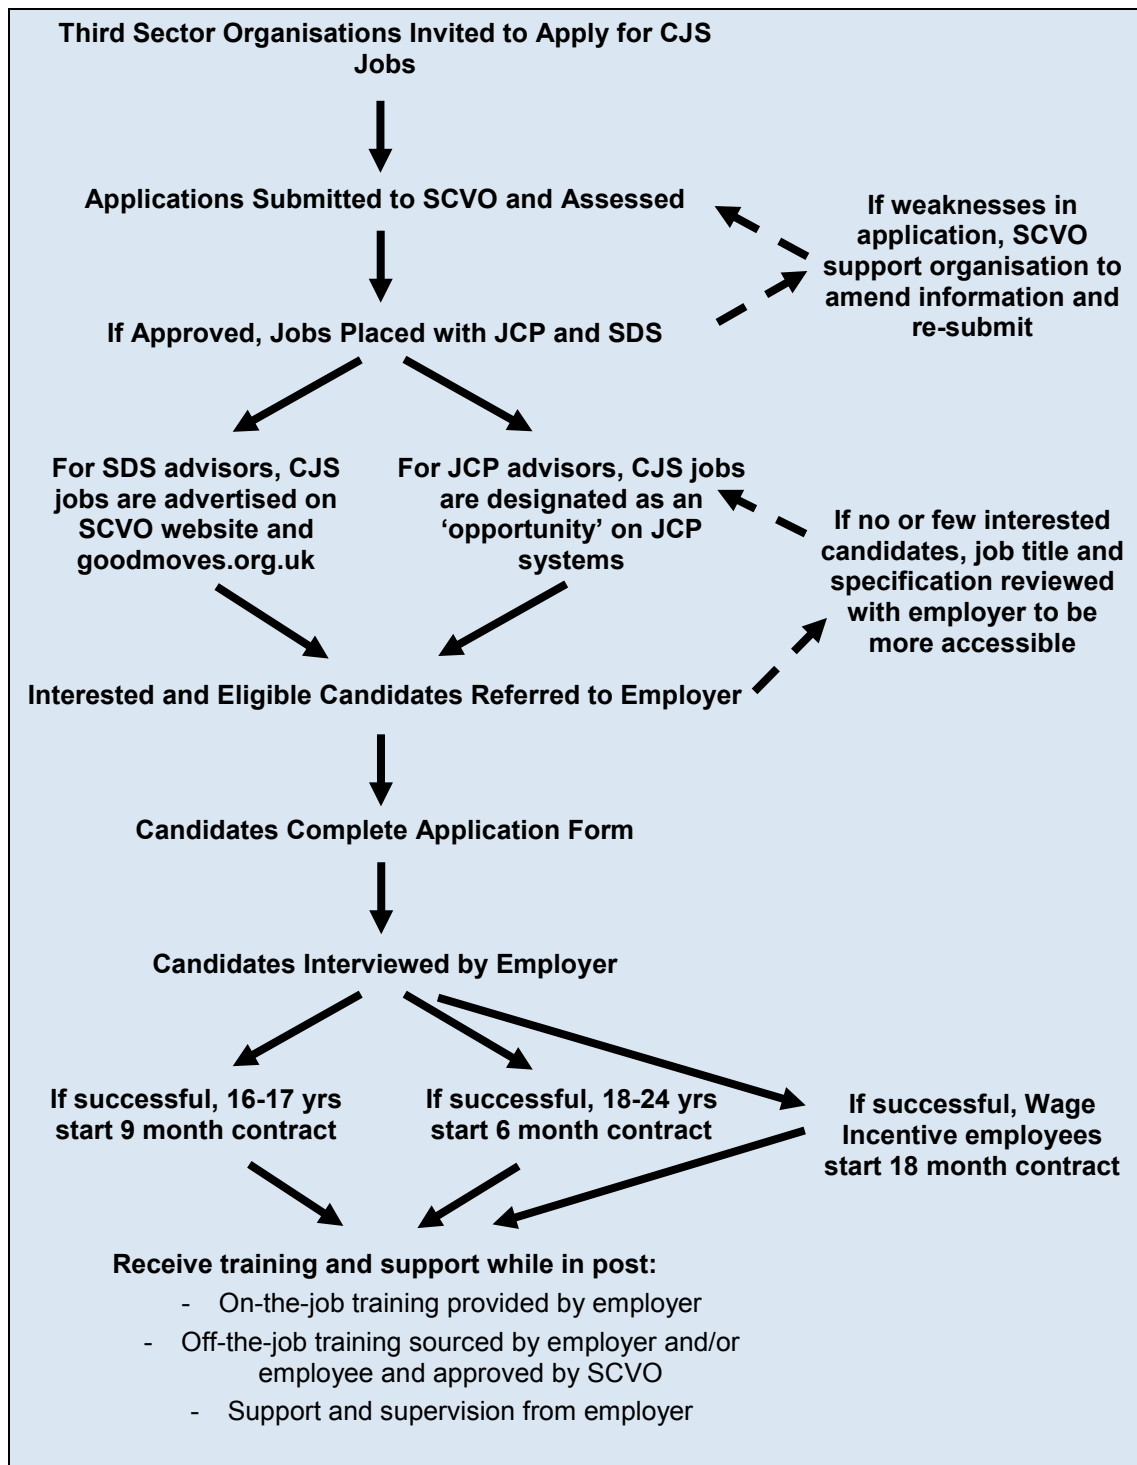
Third Sector Organisations Invited to Apply for CJS Jobs

Applications Submitted to SCVO and Assessed

If weaknesses in application, SCVO support organisation to amend information and re-submit

If Approved, Jobs Placed with JCP and SDS

For SDS advisors, CJS jobs are advertised on SCVO website and goodmoves.org.uk

For JCP advisors, CJS jobs are designated as an 'opportunity' on JCP systems

If no or few interested candidates, job title and specification reviewed with employer to be more accessible

Interested and Eligible Candidates Referred to Employer

Candidates Complete Application Form

Candidates Interviewed by Employer

If successful, 16-17 yrs start 9 month contract

If successful, 18-24 yrs start 6 month contract

If successful, Wage Incentive employees start 18 month contract

Receive training and support while in post:
- On-the-job training provided by employer
- Off-the-job training sourced by employer and/or employee and approved by SCVO
- Support and supervision from employer